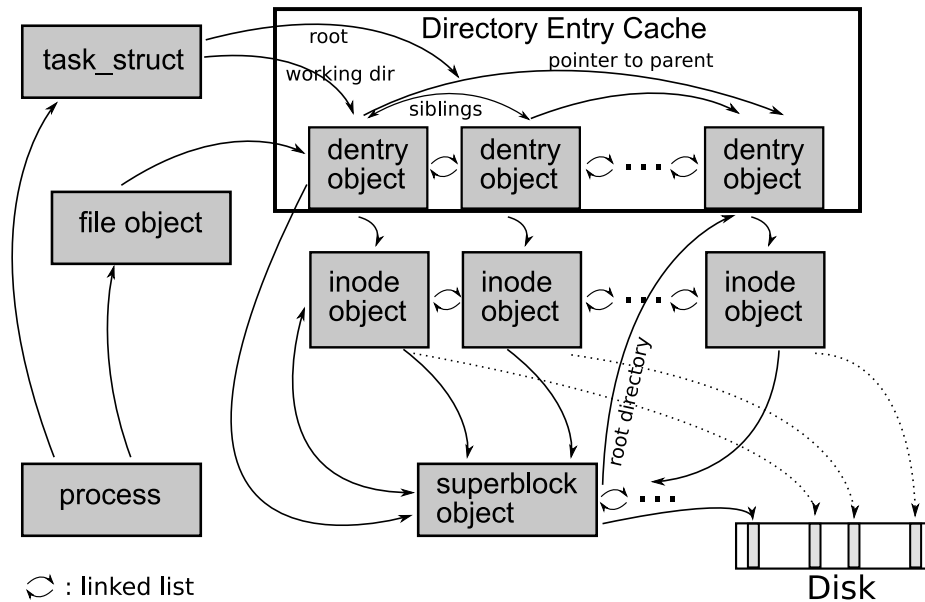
Directory Entry Cache

task_struct

root

working dir

pointer to parent

siblings

dentry object

dentry object

...

dentry object

file object

inode object

inode object

...

inode object

root directory

process

superblock object

...

: linked list

Disk